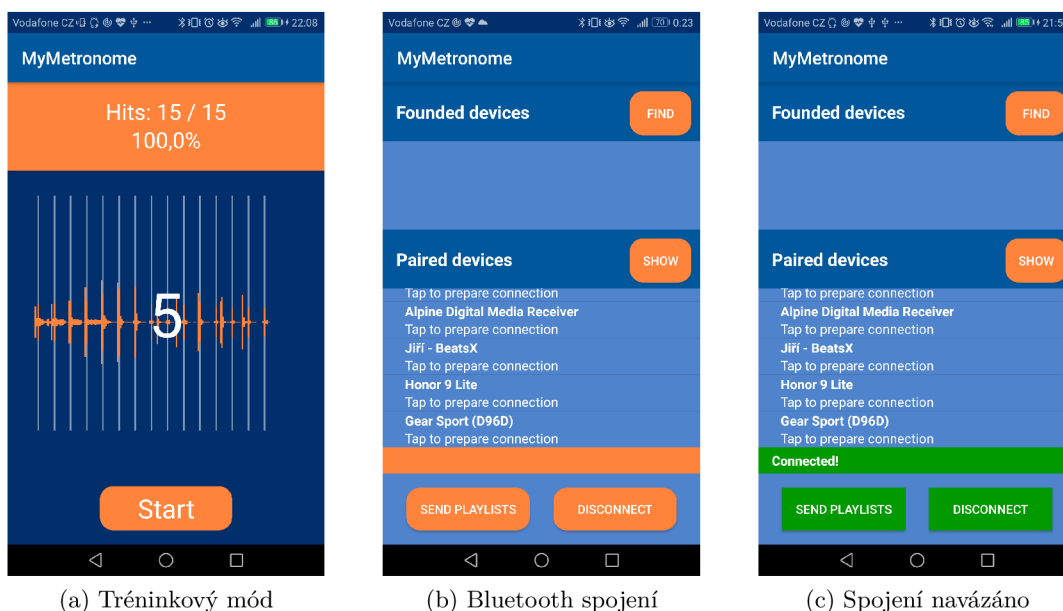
Vodafone CZ 22:08

MyMetronome

Hits: 15 / 15
100,0%

5

Start

(a) Tréninkový mód

Vodafone CZ 0:23

MyMetronome

Founded devices

FIND

Paired devices

SHOW

Tap to prepare connection
Alpine Digital Media Receiver
Tap to prepare connection
Jiří - BeatsX
Tap to prepare connection
Honor 9 Lite
Tap to prepare connection
Gear Sport (D96D)
Tap to prepare connection

SEND PLAYLISTS

DISCONNECT

(b) Bluetooth spojení

Vodafone CZ 21:5

MyMetronome

Founded devices

FIND

Paired devices

SHOW

Tap to prepare connection
Alpine Digital Media Receiver
Tap to prepare connection
Jiří - BeatsX
Tap to prepare connection
Honor 9 Lite
Tap to prepare connection
Gear Sport (D96D)
Tap to prepare connection

Connected!

SEND PLAYLISTS

DISCONNECT

(c) Spojení navázáno